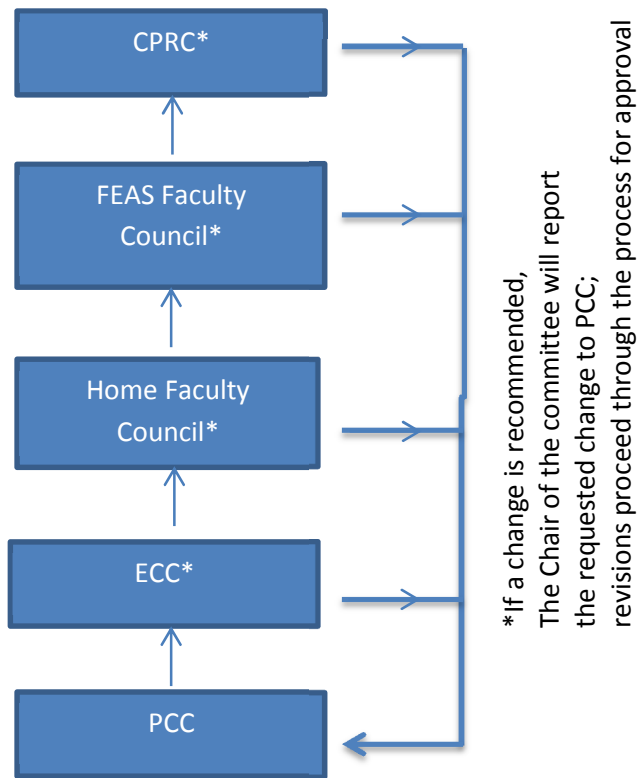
CPRC*

FEAS Faculty Council*

Home Faculty Council*

ECC*

PCC

*If a change is recommended, The Chair of the committee will report the requested change to PCC; revisions proceed through the process for approval